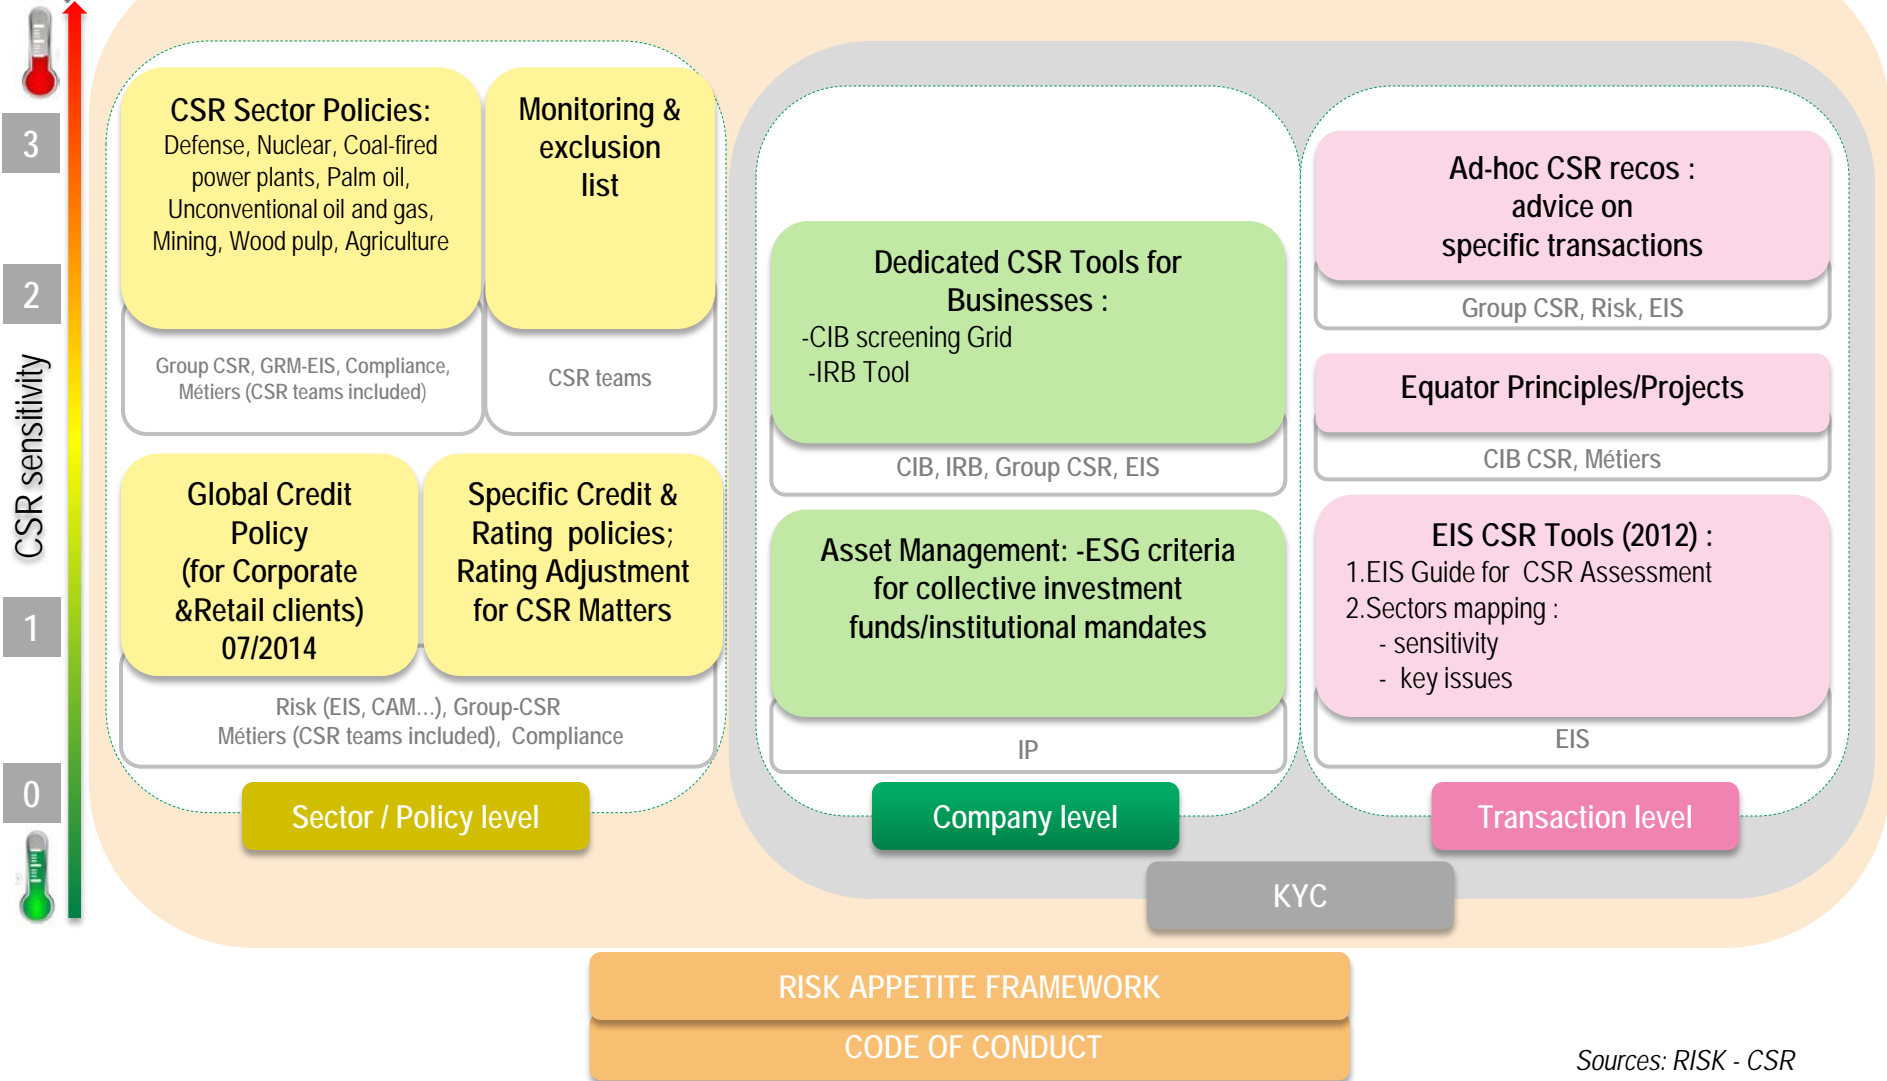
3
2
CSR sensitivity
1
0

CSR Sector Policies:
Defense, Nuclear, Coal-fired power plants, Palm oil, Unconventional oil and gas, Mining, Wood pulp, Agriculture

Monitoring & exclusion list

Group CSR, GRM-EIS, Compliance, Métiers (CSR teams included)

CSR teams

Global Credit Policy (for Corporate &Retail clients) 07/2014

Specific Credit & Rating policies; Rating Adjustment for CSR Matters

Risk (EIS, CAM...), Group-CSR Métiers (CSR teams included), Compliance

Sector / Policy level

Dedicated CSR Tools for Businesses :
-CIB screening Grid
-IRB Tool

CIB, IRB, Group CSR, EIS

Asset Management: -ESG criteria for collective investment funds/institutional mandates

IP

Company level

Ad-hoc CSR recos : advice on specific transactions

Group CSR, Risk, EIS

Equator Principles/Projects

CIB CSR, Métiers

EIS CSR Tools (2012) :
1.EIS Guide for CSR Assessment
2.Sectors mapping :
- sensitivity
- key issues

EIS

Transaction level

KYC

RISK APPETITE FRAMEWORK

CODE OF CONDUCT

Sources: RISK - CSR